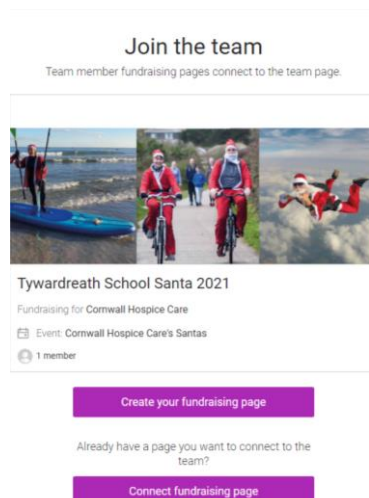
Join the team

Team member fundraising pages connect to the team page.

Tywardreath School Santa 2021

Fundraising for Cornwall Hospice Care

Event: Cornwall Hospice Care's Santas

1 member

Create your fundraising page

Already have a page you want to connect to the team?

Connect fundraising page